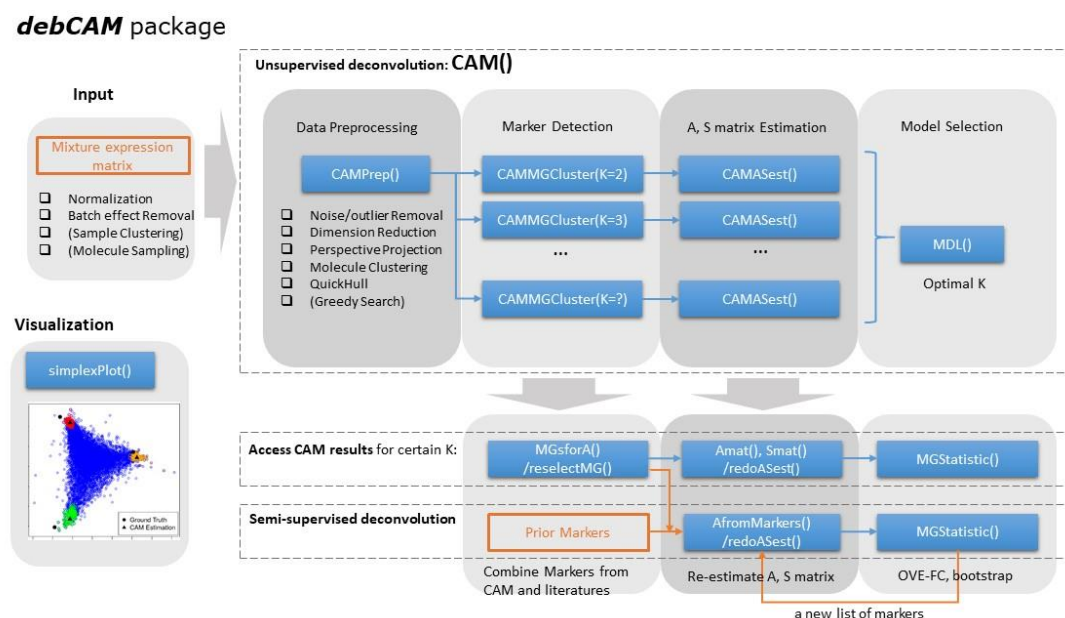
debCAM package

Input

Mixture expression matrix

- Normalization
- Batch effect Removal
- (Sample Clustering)
- (Molecule Sampling)

Visualization

simplexPlot()

Ground Truth
CAM Estimation

Unsupervised deconvolution: CAM()

Data Preprocessing

CAMPrep()

- Noise/outlier Removal
- Dimension Reduction
- Perspective Projection
- Molecule Clustering
- QuickHull
- (Greedy Search)

Marker Detection

CAMMGCluster(K=2)

CAMMGCluster(K=3)

...

CAMMGCluster(K=?)

A, S matrix Estimation

CAMASest()

CAMASest()

...

CAMASest()

Model Selection

MDL()

Optimal K

Access CAM results for certain K:

MGsforA() /reselectMG()

Amat(), Smat() /redoASest()

MGStatistic()

Semi-supervised deconvolution

Prior Markers

AfromMarkers() /redoASest()

MGStatistic()

Combine Markers from CAM and literatures

Re-estimate A, S matrix

OVE-FC, bootstrap

a new list of markers